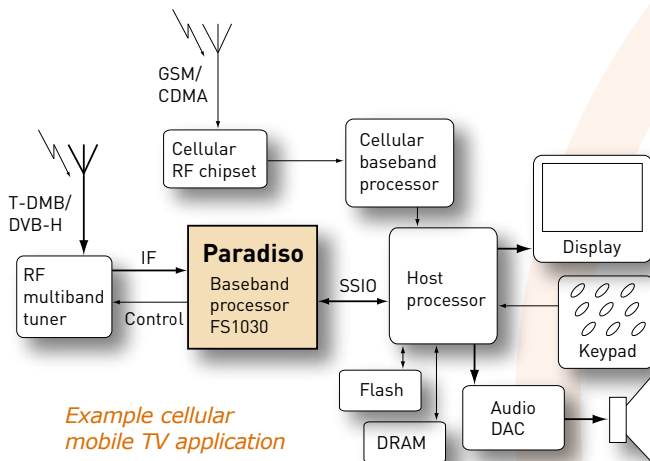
GSM/
CDMA

Cellular
RF chipset

Cellular
baseband
processor

T-DMB/
DVB-H

Display

RF
multiband
tuner

IF

Control

Paradiso
Baseband
processor
FS1030

SSIO

Host
processor

Keypad

Flash

DRAM

Audio
DAC

Example cellular
mobile TV application